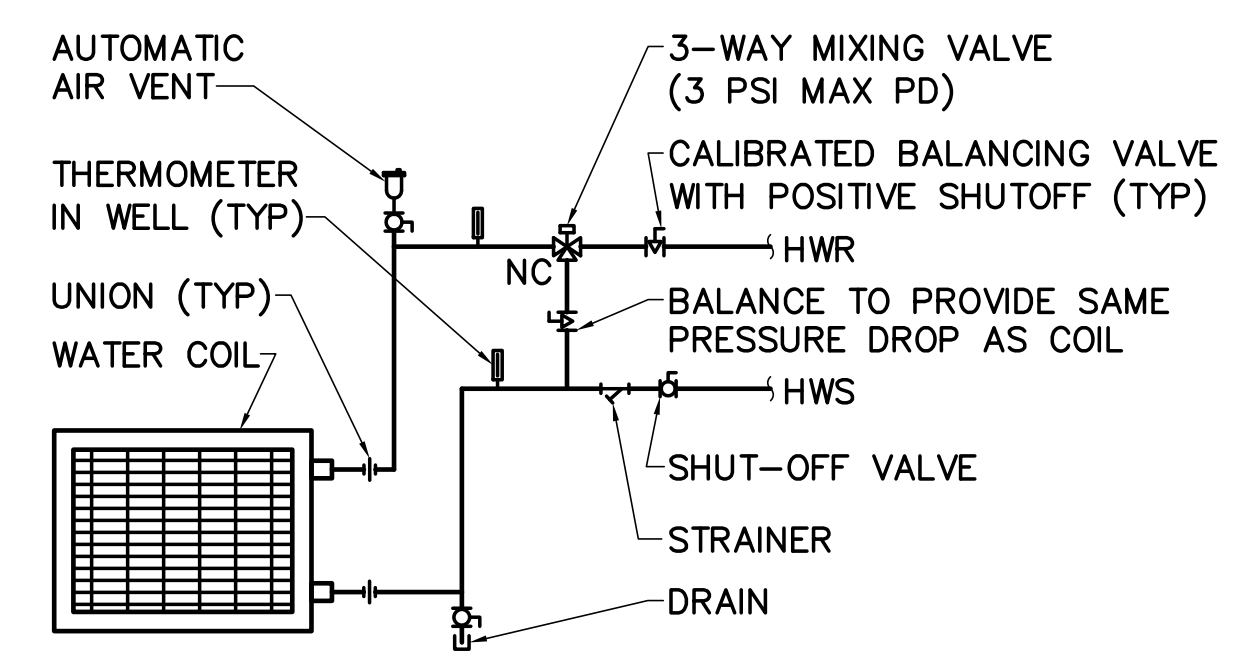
AUTOMATIC AIR VENT

3-WAY MIXING VALVE (3 PSI MAX PD)

CALIBRATED BALANCING VALVE WITH POSITIVE SHUTOFF (TYP)

THERMOMETER IN WELL (TYP)

HWR

NC

UNION (TYP)

BALANCE TO PROVIDE SAME PRESSURE DROP AS COIL

WATER COIL

HWS

SHUT-OFF VALVE

STRAINER

DRAIN